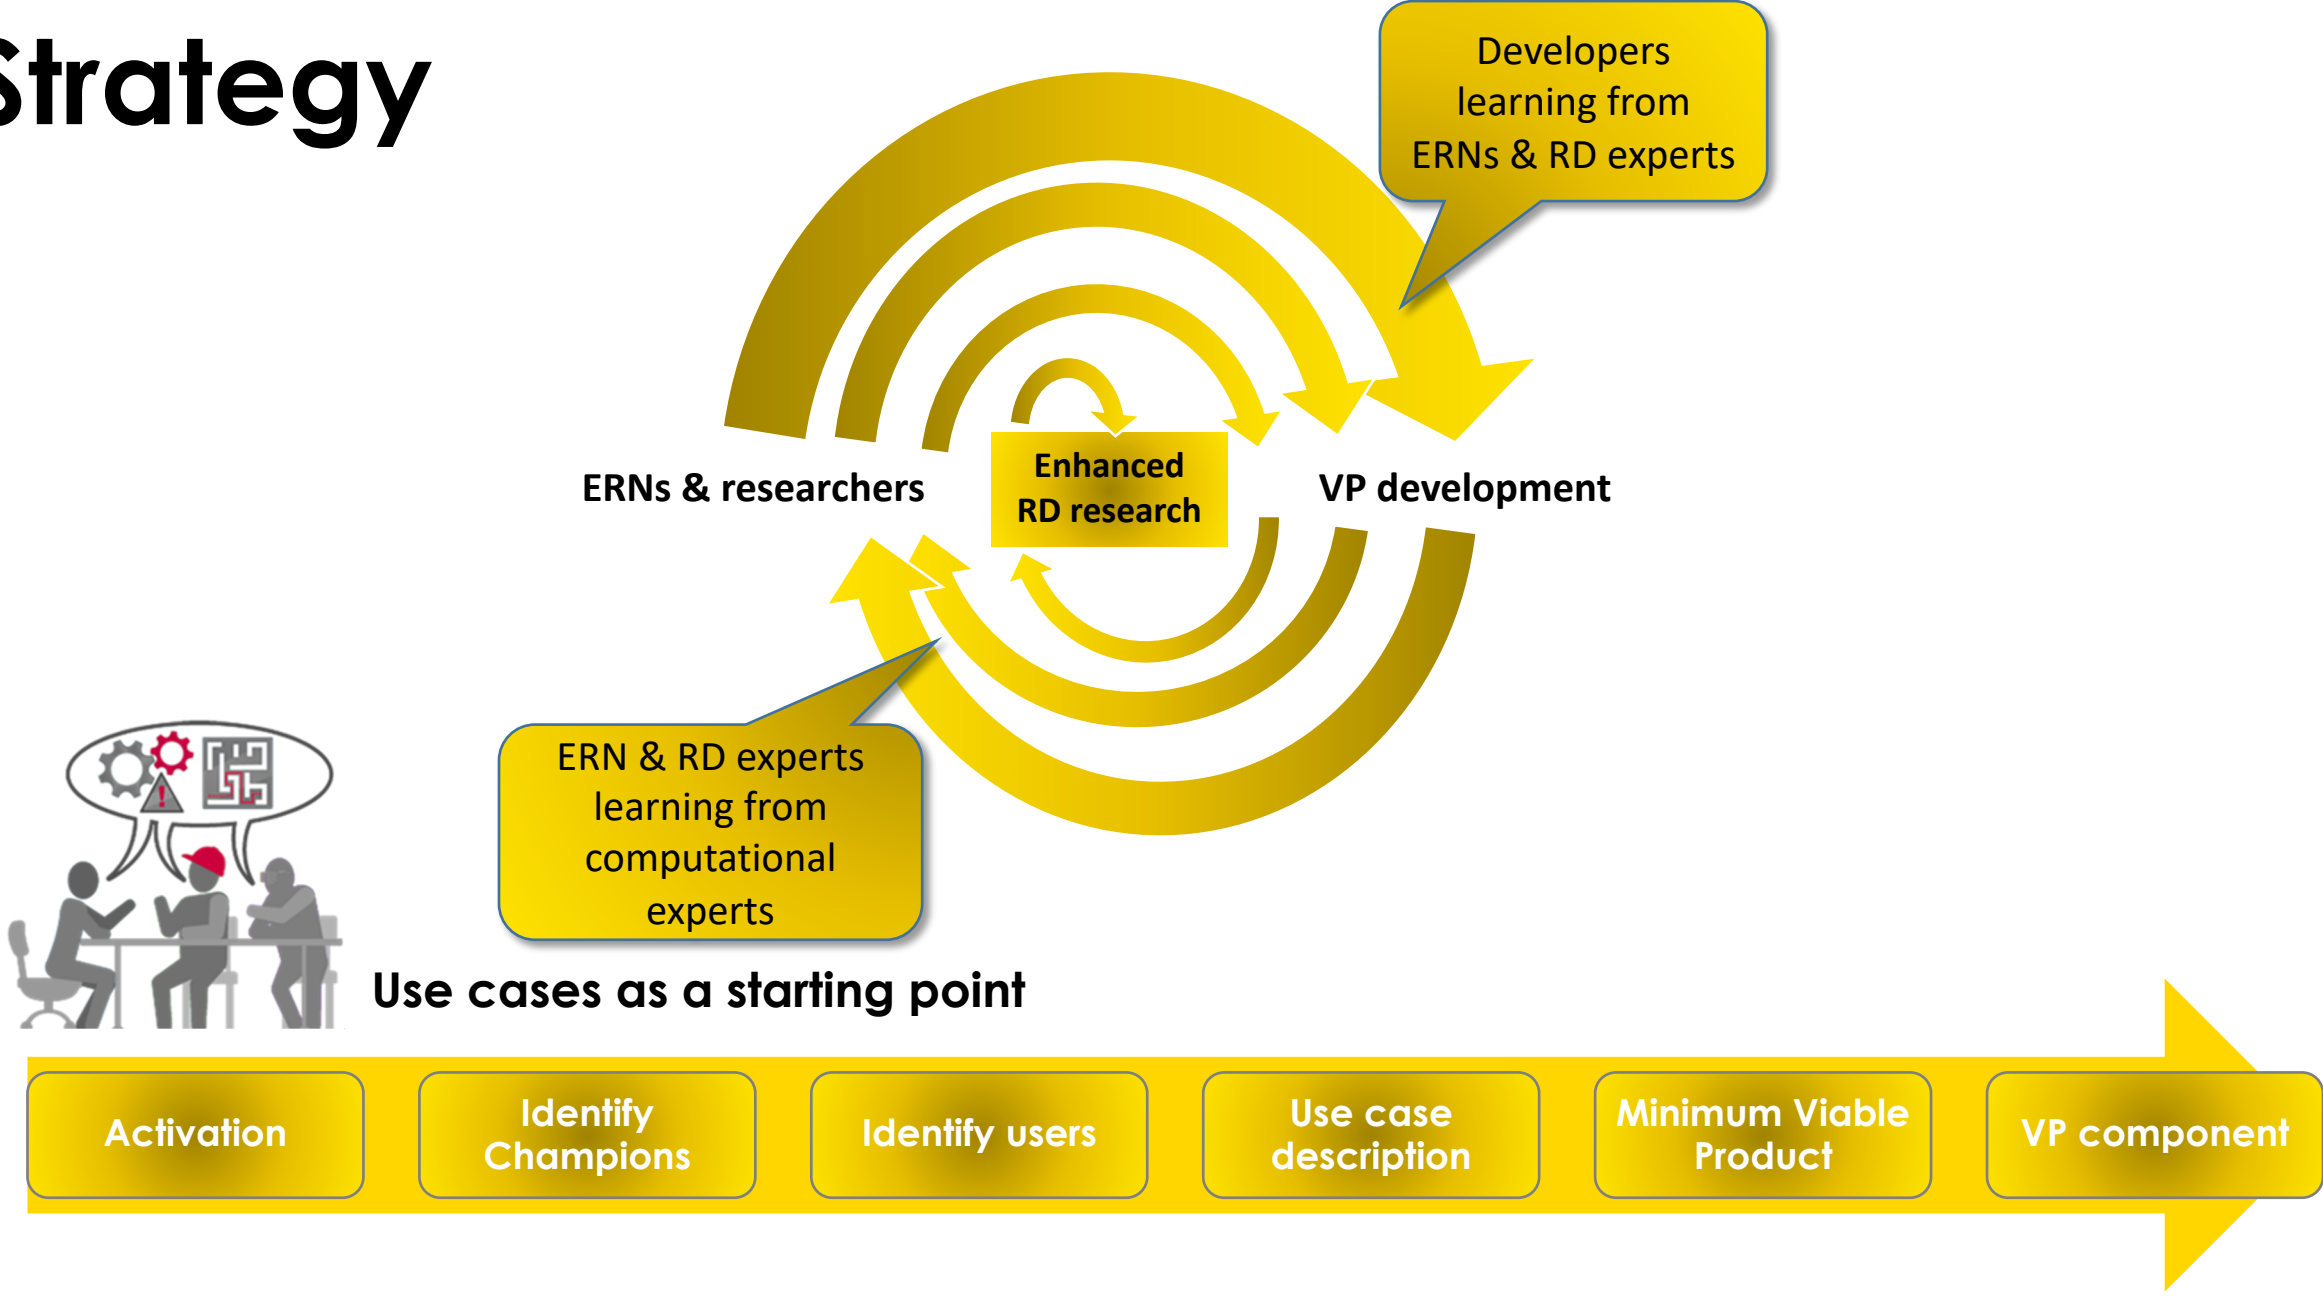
Strategy

Developers learning from ERNs & RD experts

ERNs & researchers

Enhanced RD research

VP development

ERN & RD experts learning from computational experts

Use cases as a starting point

Activation

Identify Champions

Identify users

Use case description

Minimum Viable Product

VP component